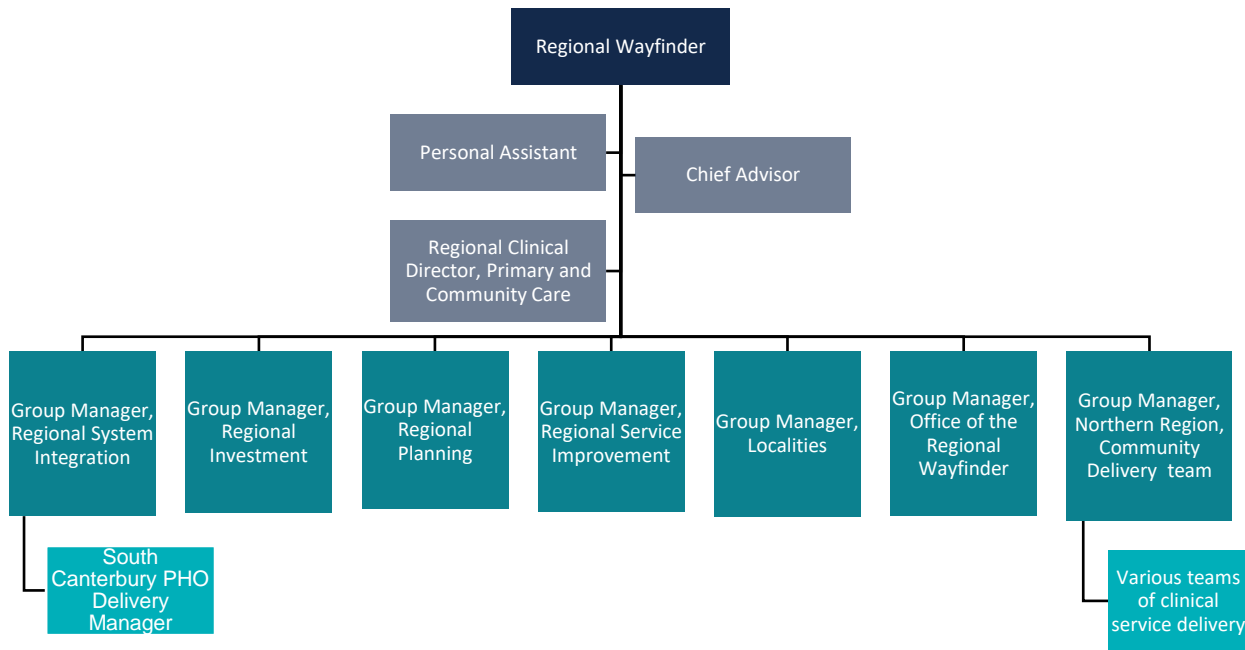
Regional Wayfinder

Personal Assistant

Chief Advisor

Regional Clinical Director, Primary and Community Care

Group Manager, Regional System Integration

Group Manager, Regional Investment

Group Manager, Regional Planning

Group Manager, Regional Service Improvement

Group Manager, Localities

Group Manager, Office of the Regional Wayfinder

Group Manager, Northern Region, Community Delivery team

South Canterbury PHO Delivery Manager

Various teams of clinical service delivery